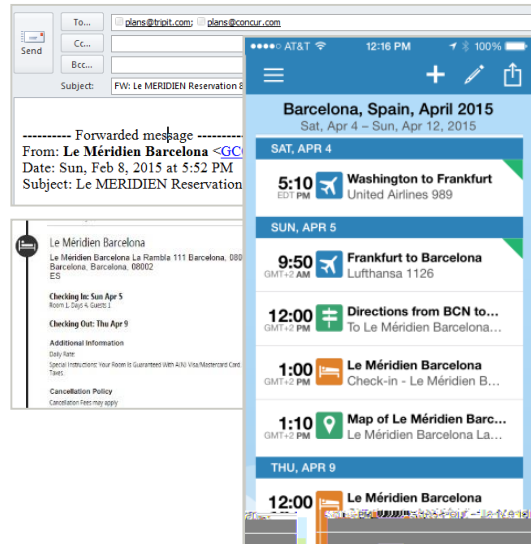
Send

To... plans@tripit.com; plans@concur.com

Cc...

Bcc...

Subject: FW: Le MERIDIEN Reservation 8

---------- Forwarded message ----------
From: **Le Méridien Barcelona** <GC
Date: Sun, Feb 8, 2015 at 5:52 PM
Subject: Le MERIDIEN Reservation

Le Méridien Barcelona

Le Méridien Barcelona La Rambla 111 Barcelona, 080
Barcelona, Barcelona, 08002
ES

Checking In: Sun Apr 5
Room 1, Days 4, Guests 1

Checking Out: Thu Apr 9

Additional Information
Daily Rate
Special Instructions: Your Room Is Guaranteed With AllN Visa/Mastercard Card
Taxes

Cancellation Policy
Cancellation Fees may apply

●●●●○ AT&T 12:16 PM 100%

Barcelona, Spain, April 2015
Sat, Apr 4 – Sun, Apr 12, 2015

SAT, APR 4

5:10 EDT PM Washington to Frankfurt
United Airlines 989

SUN, APR 5

9:50 GMT+2 AM Frankfurt to Barcelona
Lufthansa 1126

12:00 GMT+2 PM Directions from BCN to...
To Le Méridien Barcelona...

1:00 GMT+2 PM Le Méridien Barcelona
Check-in - Le Méridien B...

1:10 GMT+2 PM Map of Le Méridien Barc...
Le Méridien Barcelona La...

THU, APR 9

12:00 Le Méridien Barcelona